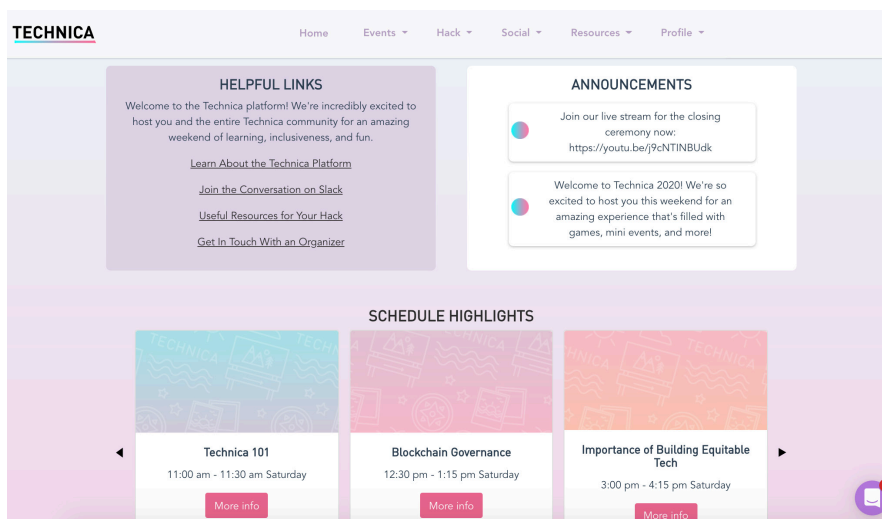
TECHNICA

Home Events Hack Social Resources Profile

HELPFUL LINKS

Welcome to the Technica platform! We're incredibly excited to host you and the entire Technica community for an amazing weekend of learning, inclusiveness, and fun.

Learn About the Technica Platform

Join the Conversation on Slack

Useful Resources for Your Hack

Get In Touch With an Organizer

ANNOUNCEMENTS

Join our live stream for the closing ceremony now: https://youtu.be/j9cNTINBUdk

Welcome to Technica 2020! We're so excited to host you this weekend for an amazing experience that's filled with games, mini events, and more!

SCHEDULE HIGHLIGHTS

Technica 101
11:00 am - 11:30 am Saturday
More info

Blockchain Governance
12:30 pm - 1:15 pm Saturday
More info

Importance of Building Equitable Tech
3:00 pm - 4:15 pm Saturday
More info